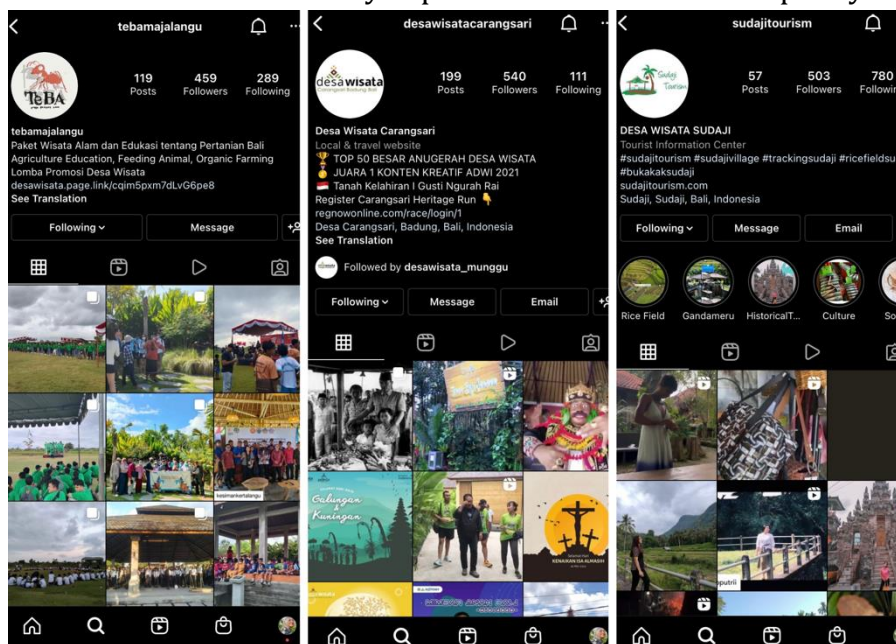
tebamajalangu

TeBA

119 Posts 459 Followers 289 Following

tebamajalangu
Paket Wisata Alam dan Edukasi tentang Pertanian Bali
Agriculture Education, Feeding Animal, Organic Farming
Lomba Promosi Desa Wisata
desawisata.page.link/cqim5pxm7dLvG6pe8
See Translation

Following Message

desawisatacarangsari

desa wisata

199 Posts 540 Followers 111 Following

Desa Wisata Carangsari
Local & travel website
🏆 TOP 50 BESAR ANUGERAH DESA WISATA
🥇 JUARA 1 KONTEN KREATIF ADWI 2021
🇮🇩 Tanah Kelahiran I Gusti Ngurah Rai
Register Carangsari Heritage Run 👇
regnowonline.com/race/login/1
Desa Carangsari, Badung, Bali, Indonesia
See Translation

Followed by desawisata_munggu

Following Message Email

Galungan Kuningan

sudajitourism

Sudaji Tourism

57 Posts 503 Followers 780 Followin

DESA WISATA SUDAJI
Tourist Information Center
#sudajitourism #sudajivillage #trackingsudaji #ricefieldsu
#bukakaksudaji
sudajitourism.com
Sudaji, Sudaji, Bali, Indonesia

Following Message Email

Rice Field Gandameru HistoricalT... Culture So